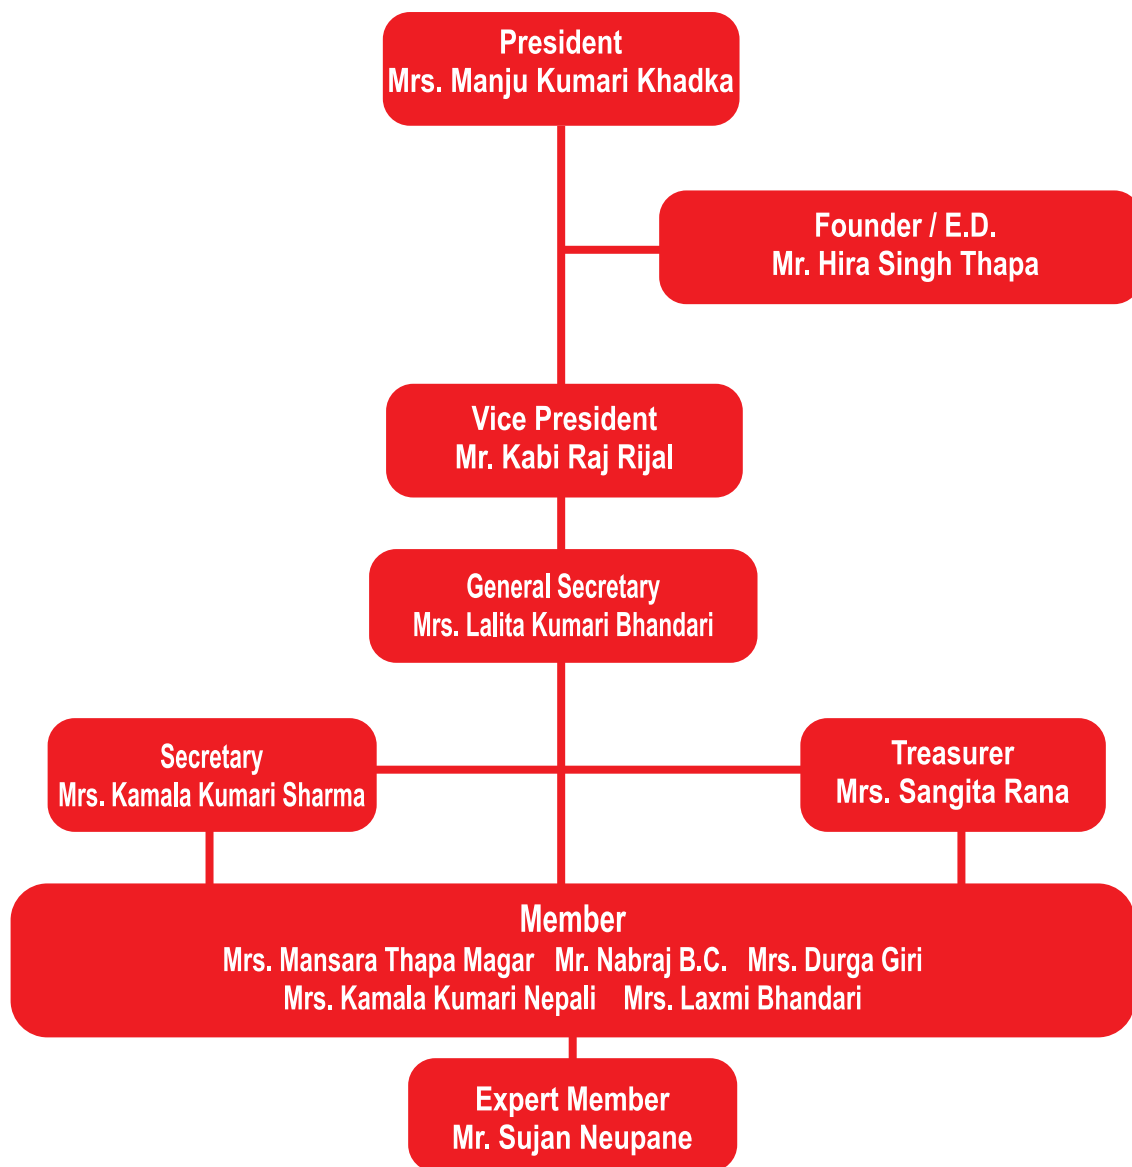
President
Mrs. Manju Kumari Khadka

Founder / E.D.
Mr. Hira Singh Thapa

Vice President
Mr. Kabi Raj Rijal

General Secretary
Mrs. Lalita Kumari Bhandari

Secretary
Mrs. Kamala Kumari Sharma

Treasurer
Mrs. Sangita Rana

Member
Mrs. Mansara Thapa Magar Mr. Nabraj B.C. Mrs. Durga Giri
Mrs. Kamala Kumari Nepali Mrs. Laxmi Bhandari

Expert Member
Mr. Sujan Neupane